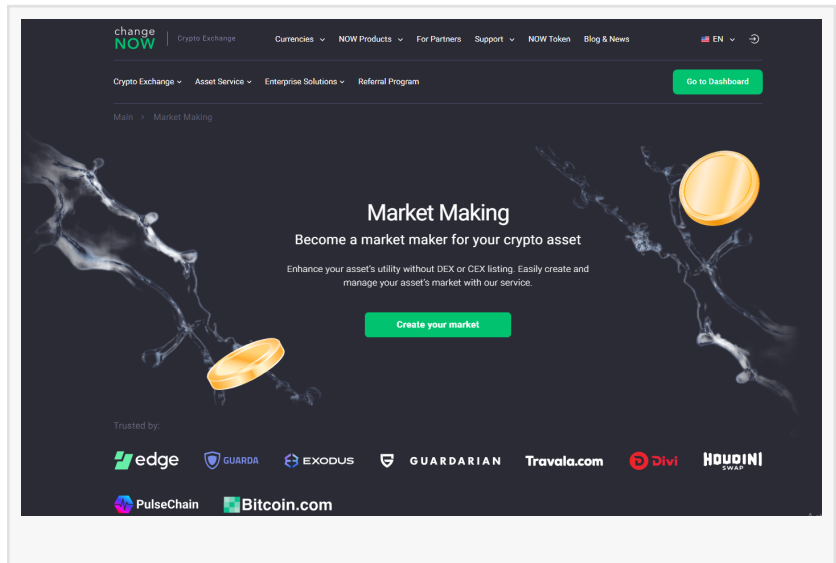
change NOW | Crypto Exchange

Currencies NOW Products For Partners Support NOW Token Blog & News EN

Crypto Exchange Asset Service Enterprise Solutions Referral Program

Go to Dashboard

Main > Market Making

Market Making

Become a market maker for your crypto asset

Enhance your asset's utility without DEX or CEX listing. Easily create and manage your asset's market with our service.

Create your market

Trusted by:

edge GUARDA EXODUS GUARDARIAN Travala.com Divi HOUDINI SWAP

PulseChain Bitcoin.com